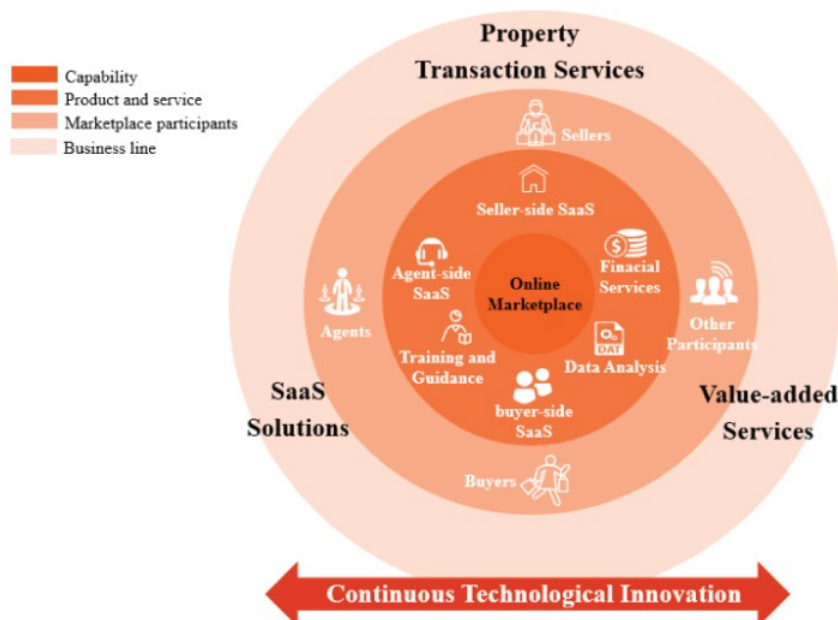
Capability
Product and service
Marketplace participants
Business line

Property Transaction Services

Sellers

Seller-side SaaS

Agent-side SaaS

Online Marketplace

Finacial Services

Agents

Other Participants

Training and Guidance

DAT

Data Analysis

buyer-side SaaS

SaaS Solutions

Value-added Services

Buyers

Continuous Technological Innovation